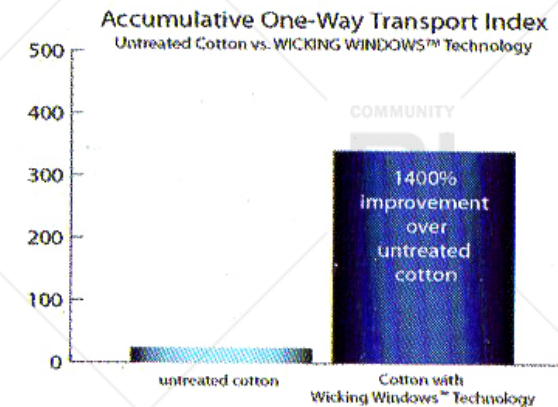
Accumulative One-Way Transport Index
Untreated Cotton vs. WICKING WINDOWS™ Technology

500
400
300
200
100
0

COMMUNITY

1400% improvement over untreated cotton

untreated cotton

Cotton with Wicking Windows™ Technology